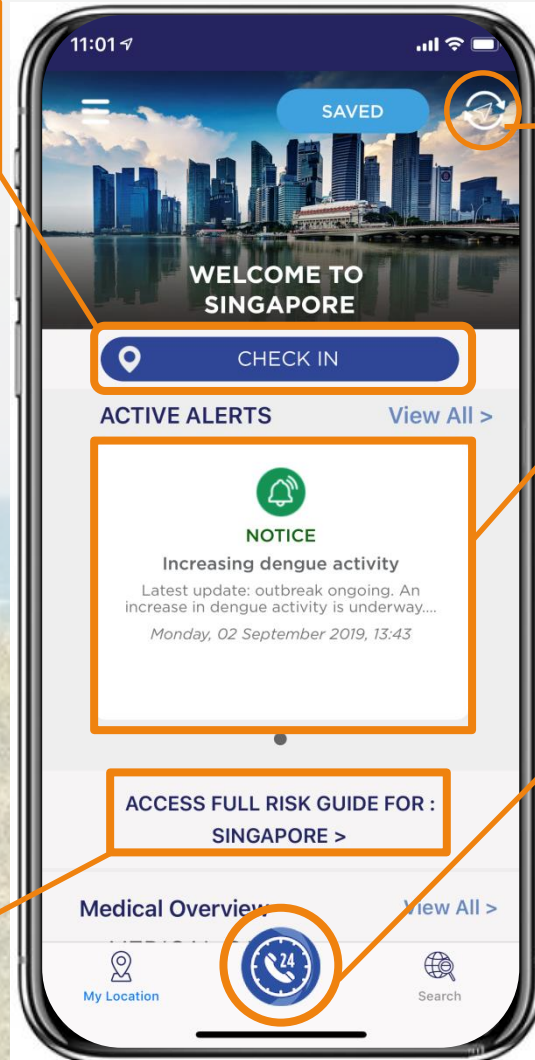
11:01

SAVED

WELCOME TO SINGAPORE

CHECK IN

ACTIVE ALERTS

View All >

NOTICE

Increasing dengue activity

Latest update: outbreak ongoing. An increase in dengue activity is underway....

Monday, 02 September 2019, 13:43

ACCESS FULL RISK GUIDE FOR : SINGAPORE >

Medical Overview

View All >

24

My Location

Search